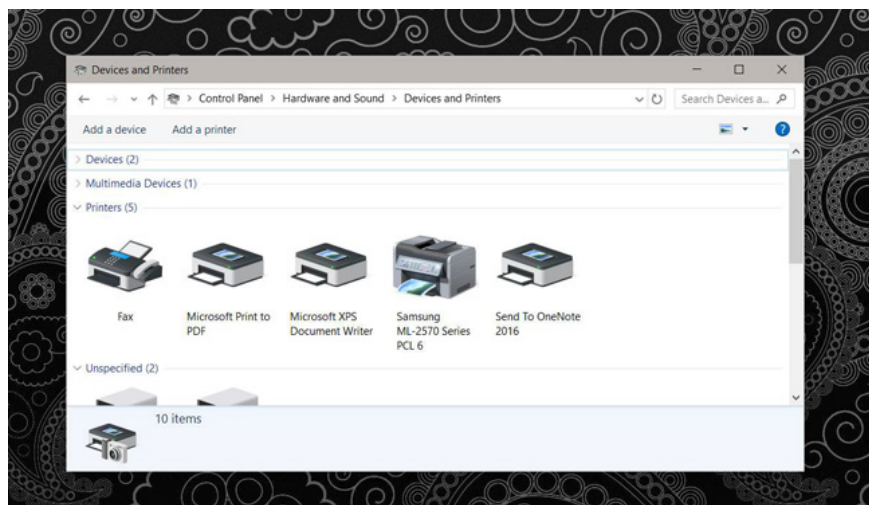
Devices and Printers

Control Panel > Hardware and Sound > Devices and Printers

Search Devices a...

Add a device Add a printer

Devices (2)

Multimedia Devices (1)

Printers (5)

Fax

Microsoft Print to PDF

Microsoft XPS Document Writer

Samsung ML-2570 Series PCL 6

Send To OneNote 2016

Unspecified (2)

10 items